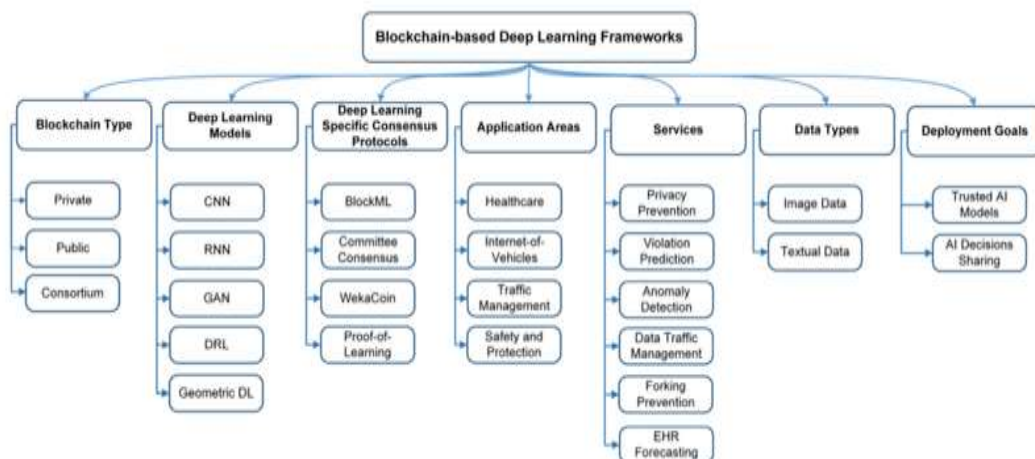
Blockchain-based Deep Learning Frameworks

Blockchain Type
Private
Public
Consortium

Deep Learning Models
CNN
RNN
GAN
DRL
Geometric DL

Deep Learning Specific Consensus Protocols
BlockML
Committee Consensus
WekaCoin
Proof-of-Learning

Application Areas
Healthcare
Internet-of-Vehicles
Traffic Management
Safety and Protection

Services
Privacy Prevention
Violation Prediction
Anomaly Detection
Data Traffic Management
Forking Prevention
EHR Forecasting

Data Types
Image Data
Textual Data

Deployment Goals
Trusted AI Models
AI Decisions Sharing